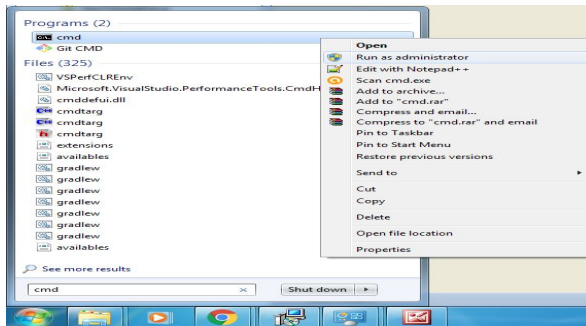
Programs (2)
cmd
Git CMD
Files (325)
VSPerfCLREnv
Microsoft.VisualStudio.PerformanceTools.CmdH
cmddefui.dll
cmdtarg
cmdtarg
cmdtarg
extensions
availables
gradlew
gradlew
gradlew
gradlew
gradlew
gradlew
availables
See more results
cmd
×
Shut down
Open
Run as administrator
Edit with Notepad++
Scan cmd.exe
Add to archive...
Add to "cmd.rar"
Compress and email...
Compress to "cmd.rar" and email
Pin to Taskbar
Pin to Start Menu
Restore previous versions
Send to
Cut
Copy
Delete
Open file location
Properties